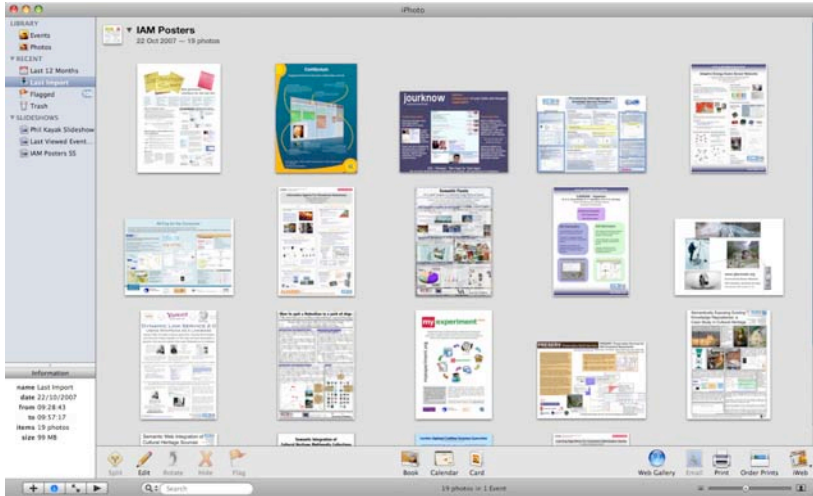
iPhoto

LIBRARY
Events
Photos
RECENT
Last 12 Months
Last Import
Flagged
Trash
SLIDESHOWS
Phil Kayak Slideshow
Last Viewed Event...
IAM Posters SS

IAM Posters
22 Oct 2007 — 19 photos

jourknow

my experiment

Information
name Last Import
date 22/10/2007
from 09:28:43
to 09:57:17
items 19 photos
size 99 MB

Split
Edit
Rotate
Hide
Flag
Book
Calendar
Card
Web Gallery
Email
Print
Order Prints
iWeb

Search
19 photos in 1 Event